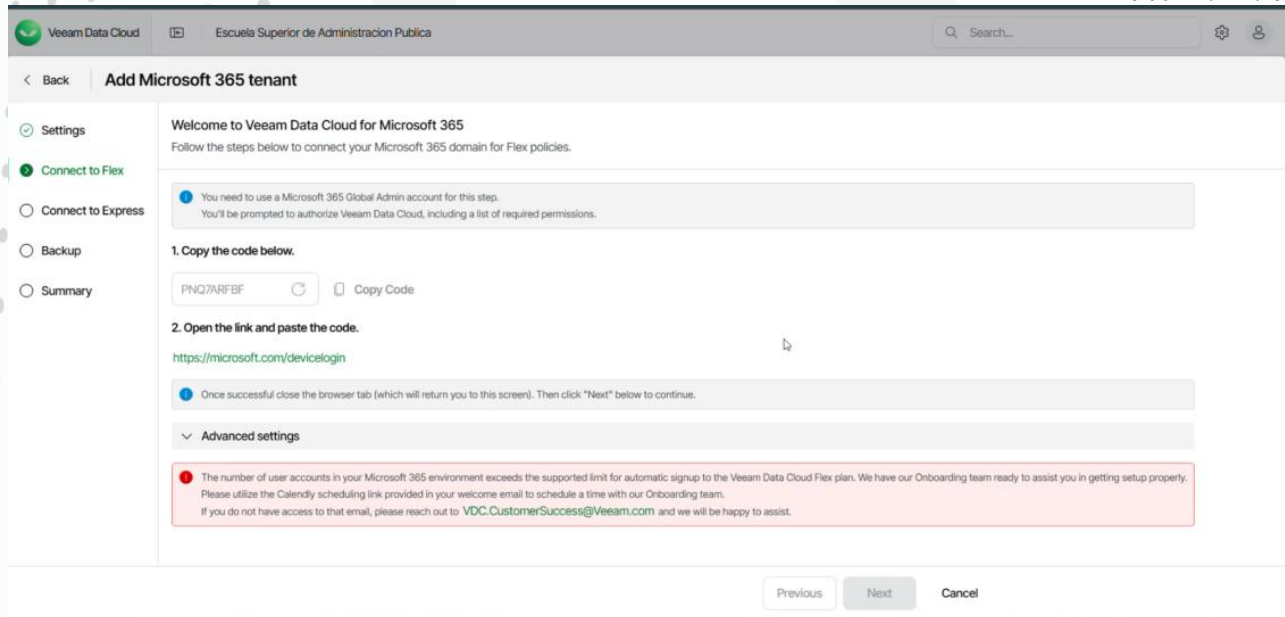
Veeam Data Cloud

Escuela Superior de Administracion Publica

Search...

< Back

Add Microsoft 365 tenant

Settings

Connect to Flex

Connect to Express

Backup

Summary

Welcome to Veeam Data Cloud for Microsoft 365

Follow the steps below to connect your Microsoft 365 domain for Flex policies.

You need to use a Microsoft 365 Global Admin account for this step.
You'll be prompted to authorize Veeam Data Cloud, including a list of required permissions.

1. Copy the code below.

PNQ7ARFBF

Copy Code

2. Open the link and paste the code.

https://microsoft.com/devicelogin

Once successful close the browser tab (which will return you to this screen). Then click "Next" below to continue.

Advanced settings

The number of user accounts in your Microsoft 365 environment exceeds the supported limit for automatic signup to the Veeam Data Cloud Flex plan. We have our Onboarding team ready to assist you in getting setup properly. Please utilize the Calendly scheduling link provided in your welcome email to schedule a time with our Onboarding team.
If you do not have access to that email, please reach out to VDC.CustomerSuccess@Veeam.com and we will be happy to assist.

Previous

Next

Cancel